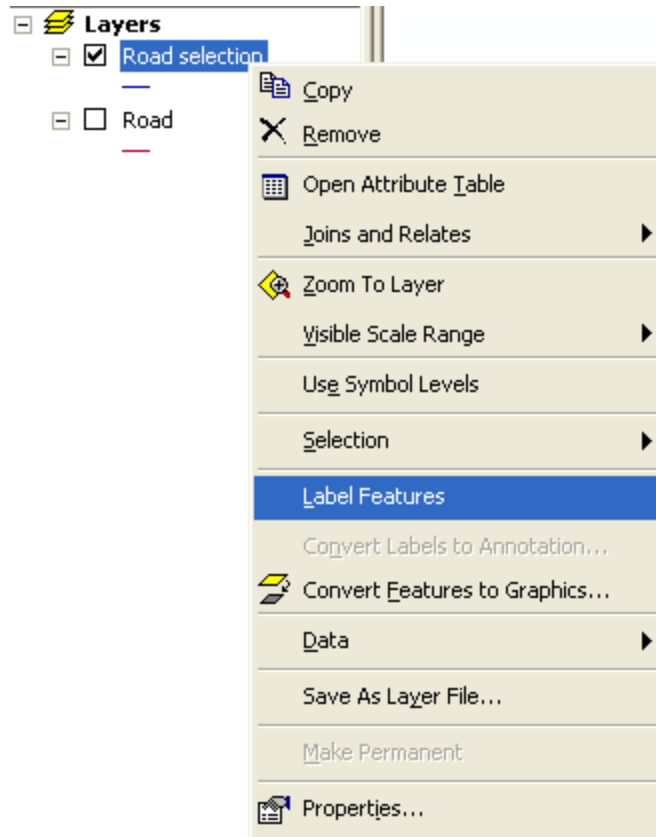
Layers
Road selection
Road

Copy
Remove
Open Attribute Table
Joins and Relates
Zoom To Layer
Visible Scale Range
Use Symbol Levels
Selection
Label Features
Convert Labels to Annotation...
Convert Features to Graphics...
Data
Save As Layer File...
Make Permanent
Properties...